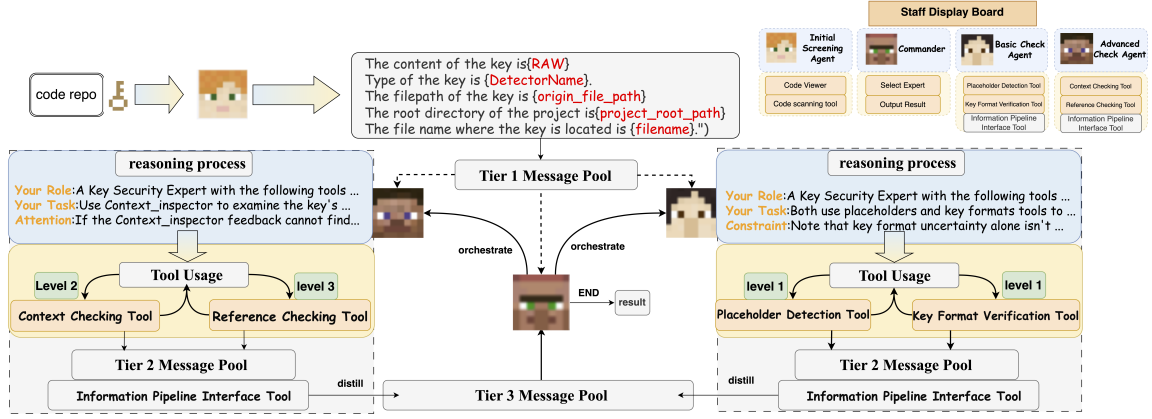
Staff Display Board

Initial Screening Agent

Commander

Basic Check Agent

Advanced Check Agent

Code Viewer

Code scanning tool

Select Expert

Output Result

Placeholder Detection Tool

Key Format Verification Tool

Information Pipeline Interface Tool

Context Checking Tool

Reference Checking Tool

Information Pipeline Interface Tool

code repo

The content of the key is{RAW}
Type of the key is {DetectorName}.
The filepath of the key is {origin_file_path}
The root directory of the project is{project_root_path}
The file name where the key is located is {filename}.")

Tier 1 Message Pool

reasoning process

Your Role:A Key Security Expert with the following tools ...
Your Task:Use Context_inspector to examine the key's ...
Attention:If the Context_inspector feedback cannot find...

Tool Usage

Level 2

level 3

Context Checking Tool

Reference Checking Tool

Tier 2 Message Pool

Information Pipeline Interface Tool

orchestrate

orchestrate

END

result

distill

Tier 3 Message Pool

distill

reasoning process

Your Role:A Key Security Expert with the following tools ...
Your Task:Both use placeholders and key formats tools to ...
Constraint:Note that key format uncertainty alone isn't ...

Tool Usage

level 1

level 1

Placeholder Detection Tool

Key Format Verification Tool

Tier 2 Message Pool

Information Pipeline Interface Tool